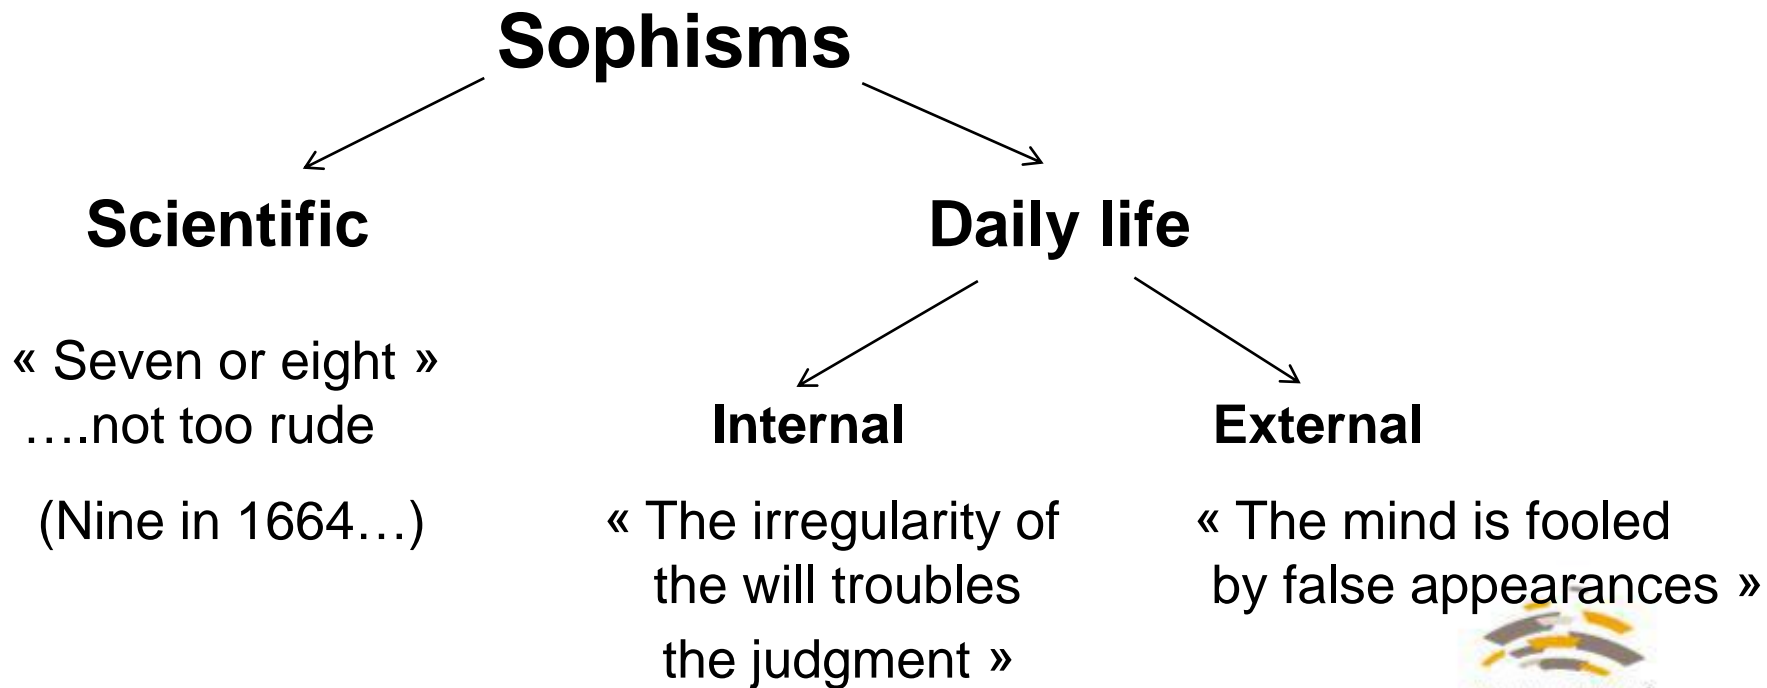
Sophisms

Scientific

« Seven or eight »
….not too rude

(Nine in 1664…)

Daily life

Internal

« The irregularity of the will troubles the judgment »

External

« The mind is fooled by false appearances »